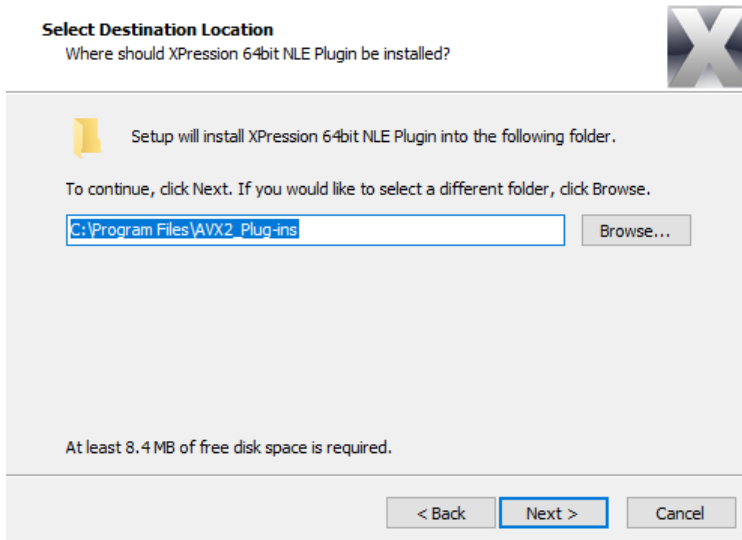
Select Destination Location
Where should XPression 64bit NLE Plugin be installed?

Setup will install XPression 64bit NLE Plugin into the following folder.

To continue, click Next. If you would like to select a different folder, click Browse.

C:\Program Files\AVX2_Plug-ins

Browse...

At least 8.4 MB of free disk space is required.

< Back

Next >

Cancel